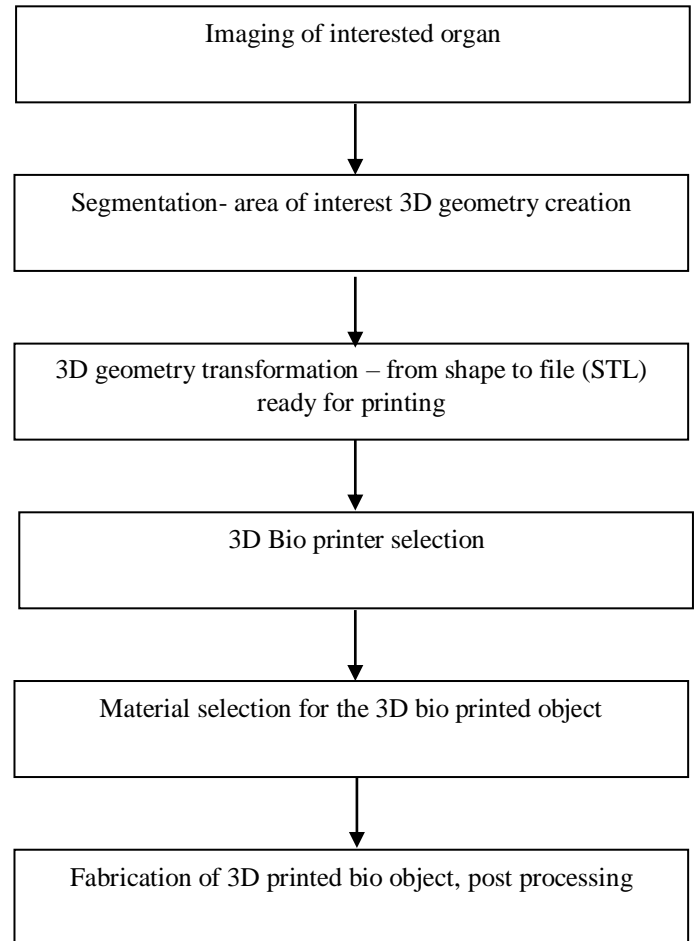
Imaging of interested organ

Segmentation- area of interest 3D geometry creation

3D geometry transformation – from shape to file (STL) ready for printing

3D Bio printer selection

Material selection for the 3D bio printed object

Fabrication of 3D printed bio object, post processing